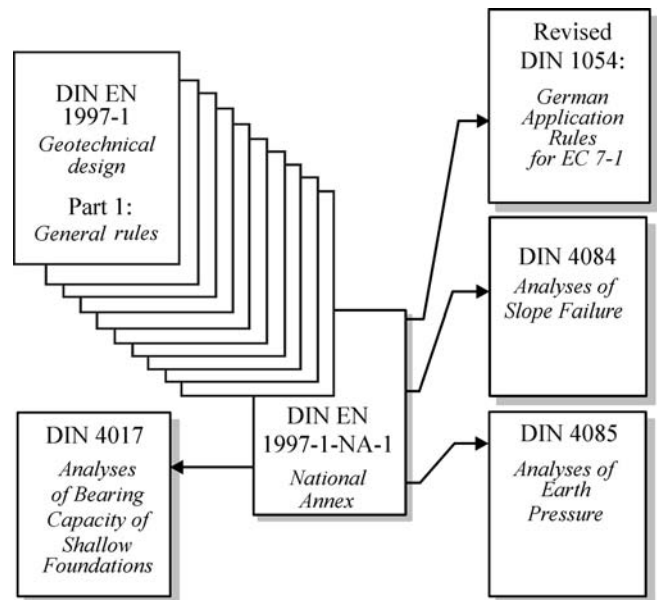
DIN EN 1997-1
Geotechnical design

Part 1:
General rules

Revised DIN 1054:
German Application Rules for EC 7-1

DIN 4084
Analyses of Slope Failure

DIN 4017
Analyses of Bearing Capacity of Shallow Foundations

DIN EN 1997-1-NA-1
National Annex

DIN 4085
Analyses of Earth Pressure